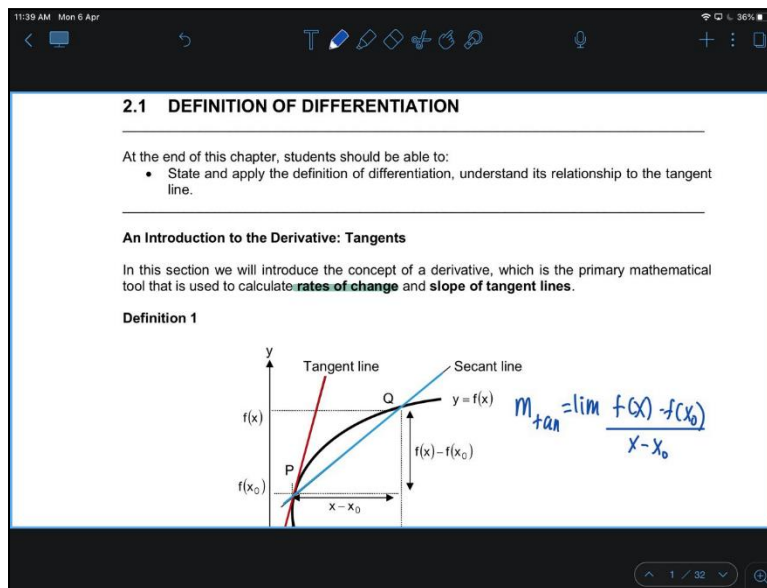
11:39 AM Mon 6 Apr

36%

2.1 DEFINITION OF DIFFERENTIATION

At the end of this chapter, students should be able to:

- State and apply the definition of differentiation, understand its relationship to the tangent line.

An Introduction to the Derivative: Tangents

In this section we will introduce the concept of a derivative, which is the primary mathematical tool that is used to calculate rates of change and slope of tangent lines.

Definition 1

y

Tangent line

Secant line

Q

$y = f(x)$

$f(x)$

$f(x) - f(x_0)$

P

$f(x_0)$

$x - x_0$

$m_{tan} = \lim \frac{f(x) - f(x_0)}{x - x_0}$

1 / 32